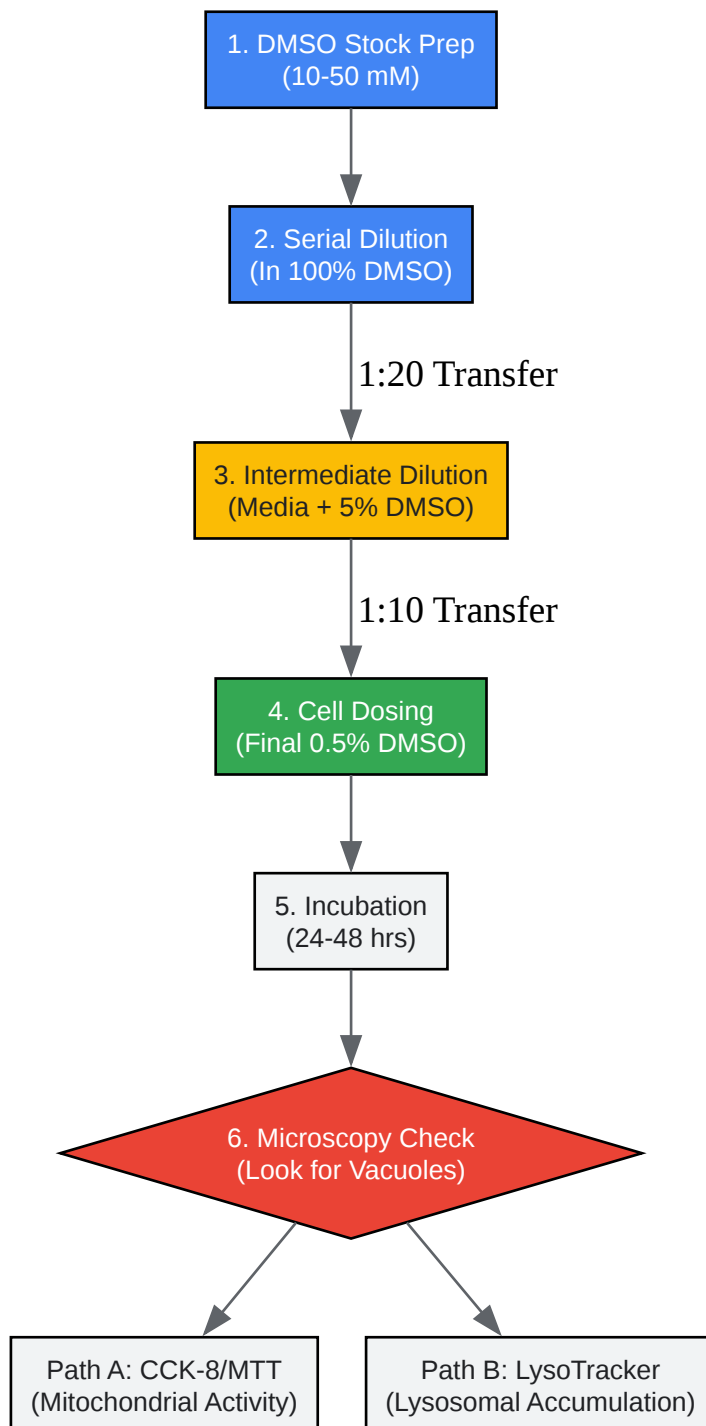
1. DMSO Stock Prep
(10-50 mM)

2. Serial Dilution
(In 100% DMSO)

1:20 Transfer

3. Intermediate Dilution
(Media + 5% DMSO)

1:10 Transfer

4. Cell Dosing
(Final 0.5% DMSO)

5. Incubation
(24-48 hrs)

6. Microscopy Check
(Look for Vacuoles)

Path A: CCK-8/MTT
(Mitochondrial Activity)

Path B: LysoTracker
(Lysosomal Accumulation)